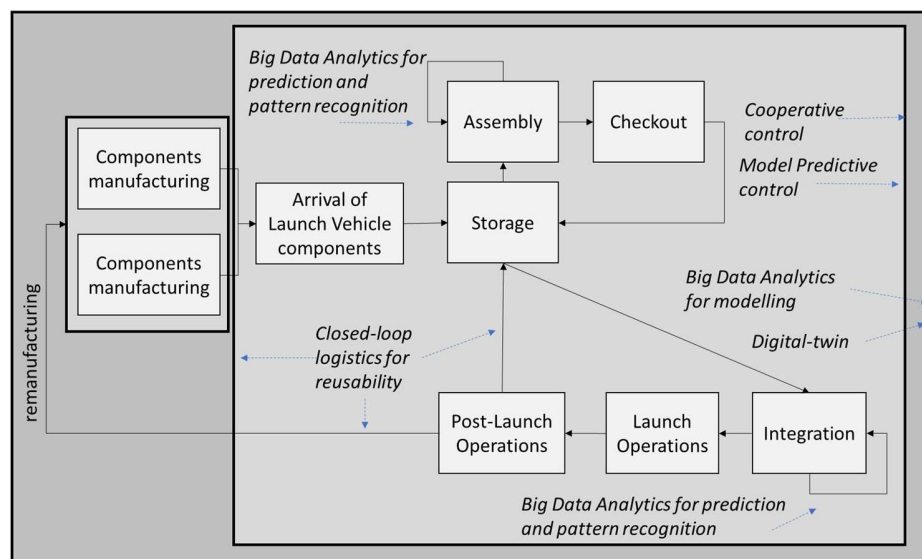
Big Data Analytics for prediction and pattern recognition

Assembly

Checkout

Cooperative control

Model Predictive control

Components manufacturing

Components manufacturing

Arrival of Launch Vehicle components

Storage

Big Data Analytics for modelling

Digital-twin

remanufacturing

Closed-loop logistics for reusability

Post-Launch Operations

Launch Operations

Integration

Big Data Analytics for prediction and pattern recognition